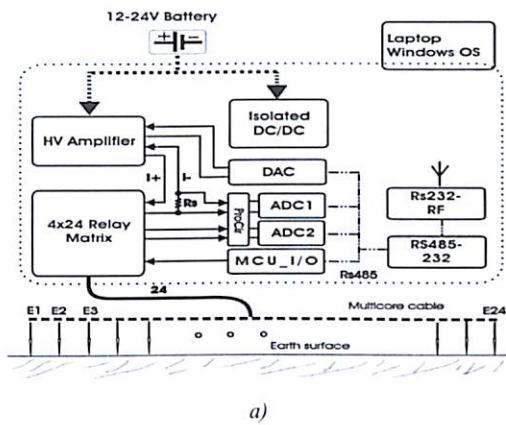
12-24V Battery

Laptop Windows OS

Isolated DC/DC

HV Amplifier

I+

I-

DAC

Rs

4x24 Relay Matrix

ProCir

ADC1

ADC2

Rs232-RF

MCU_I/O

RS485-232

Rs485

24

Multicore cable

E1 E2 E3

o o o

E24

Earth surface

a)